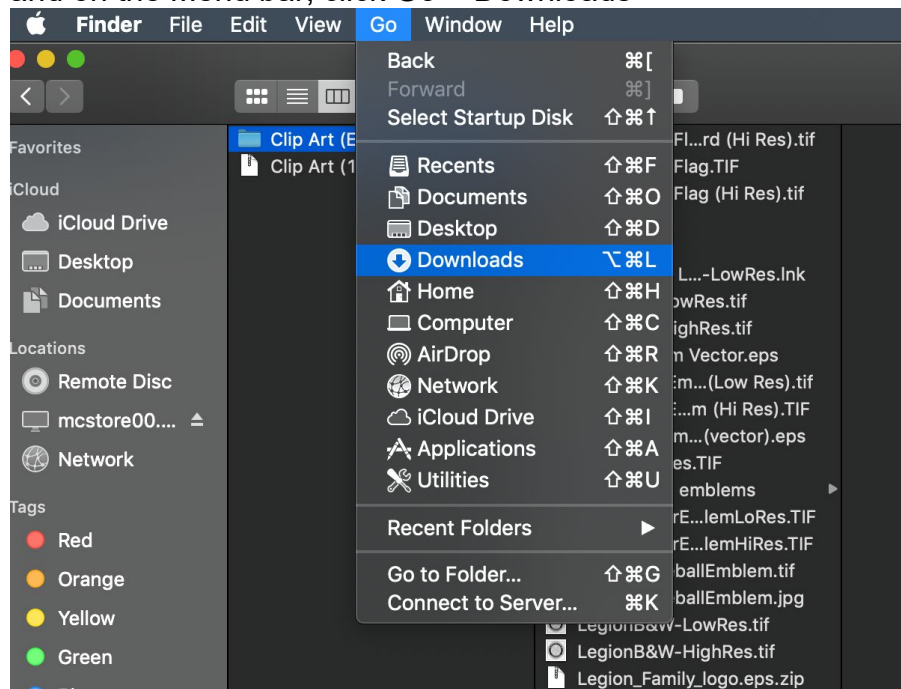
Finder File Edit View Go Window Help

Favorites
iCloud
iCloud Drive
Desktop
Documents
Locations
Remote Disc
mcstore00.... ⏏
Network
Tags
Red
Orange
Yellow
Green

Clip Art (E
Clip Art (1

Back ⌘[
Forward ⌘]
Select Startup Disk ⇧⌘↑
Recents ⇧⌘F
Documents ⇧⌘O
Desktop ⇧⌘D
Downloads ⌥⌘L
Home ⇧⌘H
Computer ⇧⌘C
AirDrop ⇧⌘R
Network ⇧⌘K
iCloud Drive ⇧⌘I
Applications ⇧⌘A
Utilities ⇧⌘U
Recent Folders ▶
Go to Folder... ⇧⌘G
Connect to Server... ⌘K

Fl...rd (Hi Res).tif
Flag.TIF
Flag (Hi Res).tif
L...-LowRes.lnk
owRes.tif
ighRes.tif
n Vector.eps
Em...(Low Res).tif
E...m (Hi Res).TIF
m...(vector).eps
es.TIF
emblems
rE...lemLoRes.TIF
rE...lemHiRes.TIF
ballEmblem.tif
ballEmblem.jpg
LegionB&W-LowRes.tif
LegionB&W-HighRes.tif
Legion_Family_logo.eps.zip